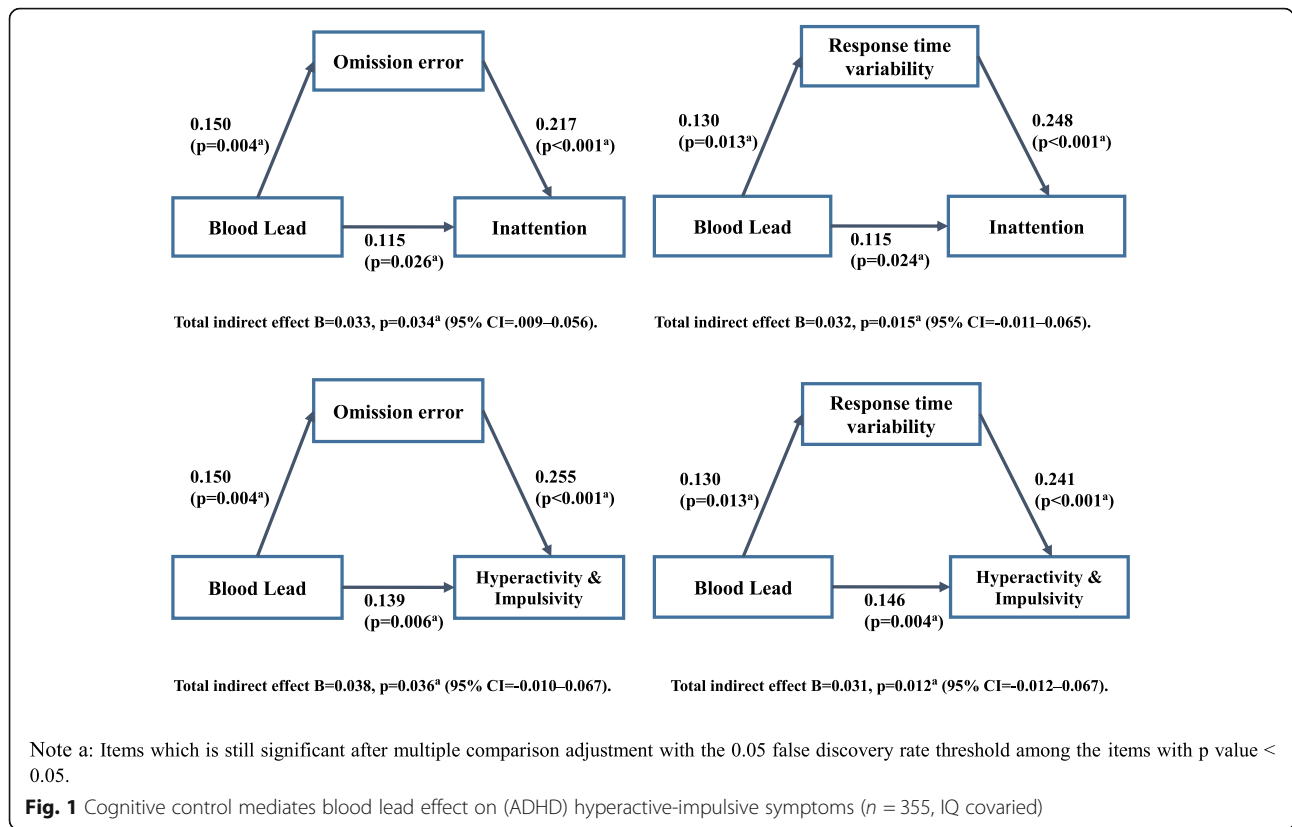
Omission error

0.150
(p=0.004$^a$)

0.217
(p<0.001$^a$)

Blood Lead

Inattention

0.115
(p=0.026$^a$)

Total indirect effect B=0.033, p=0.034$^a$ (95% CI=.009–0.056).

Response time variability

0.130
(p=0.013$^a$)

0.248
(p<0.001$^a$)

Blood Lead

Inattention

0.115
(p=0.024$^a$)

Total indirect effect B=0.032, p=0.015$^a$ (95% CI=-0.011–0.065).

Omission error

0.150
(p=0.004$^a$)

0.255
(p<0.001$^a$)

Blood Lead

Hyperactivity & Impulsivity

0.139
(p=0.006$^a$)

Total indirect effect B=0.038, p=0.036$^a$ (95% CI=-0.010–0.067).

Response time variability

0.130
(p=0.013$^a$)

0.241
(p<0.001$^a$)

Blood Lead

Hyperactivity & Impulsivity

0.146
(p=0.004$^a$)

Total indirect effect B=0.031, p=0.012$^a$ (95% CI=-0.012–0.067).

Note a: Items which is still significant after multiple comparison adjustment with the 0.05 false discovery rate threshold among the items with p value < 0.05.

Fig. 1 Cognitive control mediates blood lead effect on (ADHD) hyperactive-impulsive symptoms ($n$ = 355, IQ covaried)